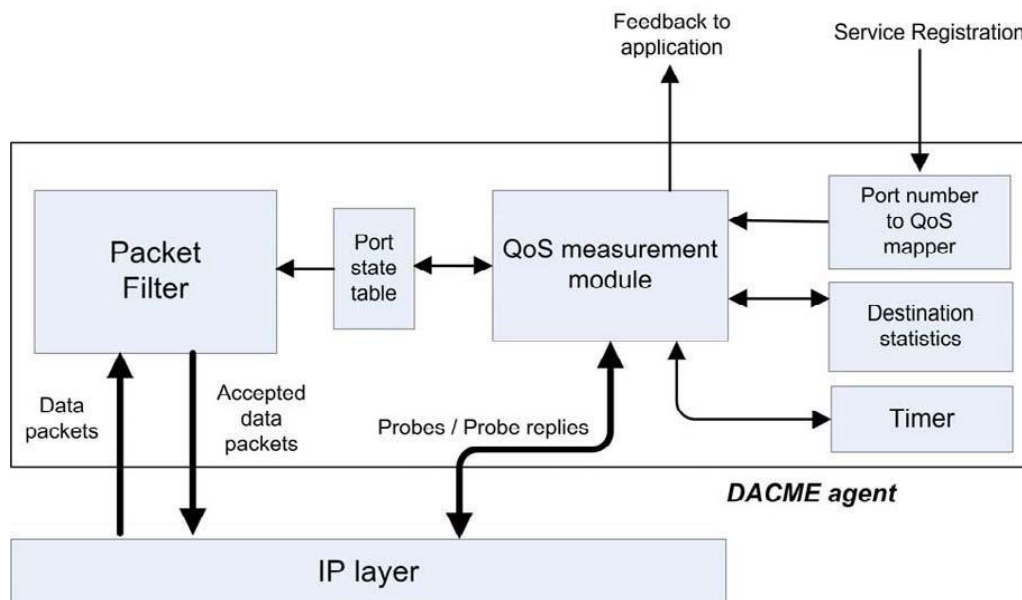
Feedback to application

Service Registration

Packet Filter

Port state table

QoS measurement module

Port number to QoS mapper

Destination statistics

Timer

Data packets

Accepted data packets

Probes / Probe replies

DACME agent

IP layer